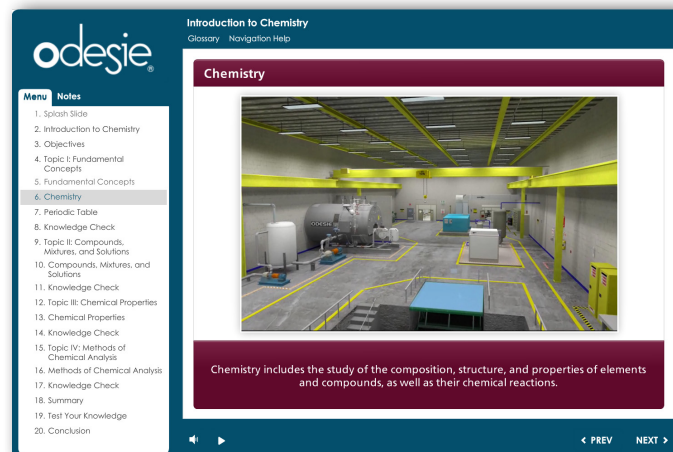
odesie®

Introduction to Chemistry
Glossary Navigation Help

Menu Notes
1. Splash Slide
2. Introduction to Chemistry
3. Objectives
4. Topic I: Fundamental Concepts
5. Fundamental Concepts
6. Chemistry
7. Periodic Table
8. Knowledge Check
9. Topic II: Compounds, Mixtures, and Solutions
10. Compounds, Mixtures, and Solutions
11. Knowledge Check
12. Topic III: Chemical Properties
13. Chemical Properties
14. Knowledge Check
15. Topic IV: Methods of Chemical Analysis
16. Methods of Chemical Analysis
17. Knowledge Check
18. Summary
19. Test Your Knowledge
20. Conclusion

Chemistry

odesie

Chemistry includes the study of the composition, structure, and properties of elements and compounds, as well as their chemical reactions.

< PREV NEXT >